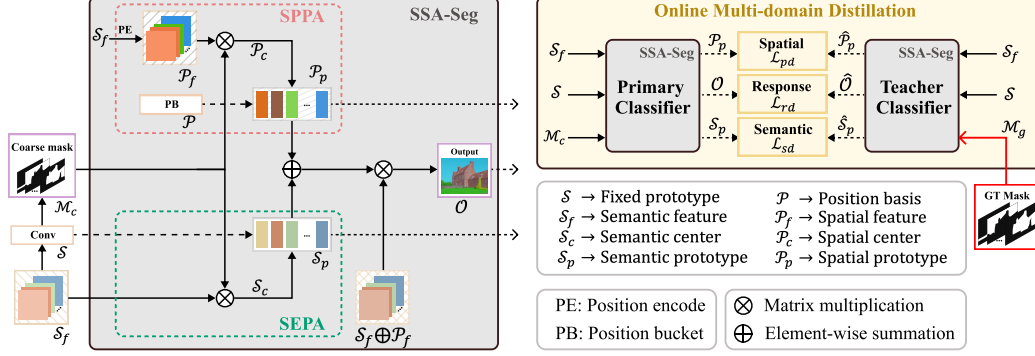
SSA-Seg

SPPA

$\mathcal{S}_f$ PE

$\mathcal{P}_f$

$\mathcal{P}_c$

$\mathcal{P}_p$

PB

$\mathcal{P}$

...

Coarse mask

$\mathcal{M}_c$

Conv

$\mathcal{S}$

$\mathcal{S}_f$

Output

$\mathcal{O}$

...

$\mathcal{S}_p$

$\mathcal{S}_c$

SEPA

$\mathcal{S}_f \oplus \mathcal{P}_f$

Online Multi-domain Distillation

$\mathcal{S}_f$

$\mathcal{S}$

$\mathcal{M}_c$

SSA-Seg

Primary Classifier

$\mathcal{P}_p$

$\mathcal{O}$

$\mathcal{S}_p$

Spatial $\mathcal{L}_{pd}$

Response $\mathcal{L}_{rd}$

Semantic $\mathcal{L}_{sd}$

$\hat{\mathcal{P}}_p$

$\hat{\mathcal{O}}$

$\hat{\mathcal{S}}_p$

SSA-Seg

Teacher Classifier

$\mathcal{S}_f$

$\mathcal{S}$

$\mathcal{M}_g$

GT Mask

$\mathcal{S}$ → Fixed prototype

$\mathcal{S}_f$ → Semantic feature

$\mathcal{S}_c$ → Semantic center

$\mathcal{S}_p$ → Semantic prototype

$\mathcal{P}$ → Position basis

$\mathcal{P}_f$ → Spatial feature

$\mathcal{P}_c$ → Spatial center

$\mathcal{P}_p$ → Spatial prototype

PE: Position encode

PB: Position bucket

$\otimes$ Matrix multiplication

$\oplus$ Element-wise summation